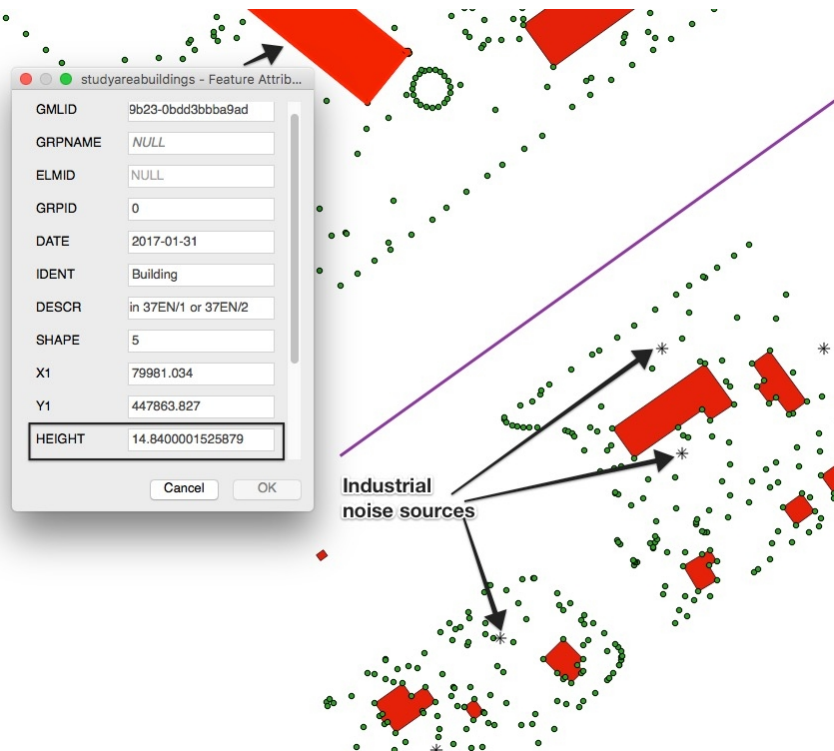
studyareabuildings - Feature Attrib...

| | |
|---|---|
| GMLID | 9b23-0bdd3bbba9ad |
| GRPNAME | NULL |
| ELMID | NULL |
| GRPID | 0 |
| DATE | 2017-01-31 |
| IDENT | Building |
| DESCR | in 37EN/1 or 37EN/2 |
| SHAPE | 5 |
| X1 | 79981.034 |
| Y1 | 447863.827 |
| HEIGHT | 14.8400001525879 |

Cancel OK

Industrial noise sources